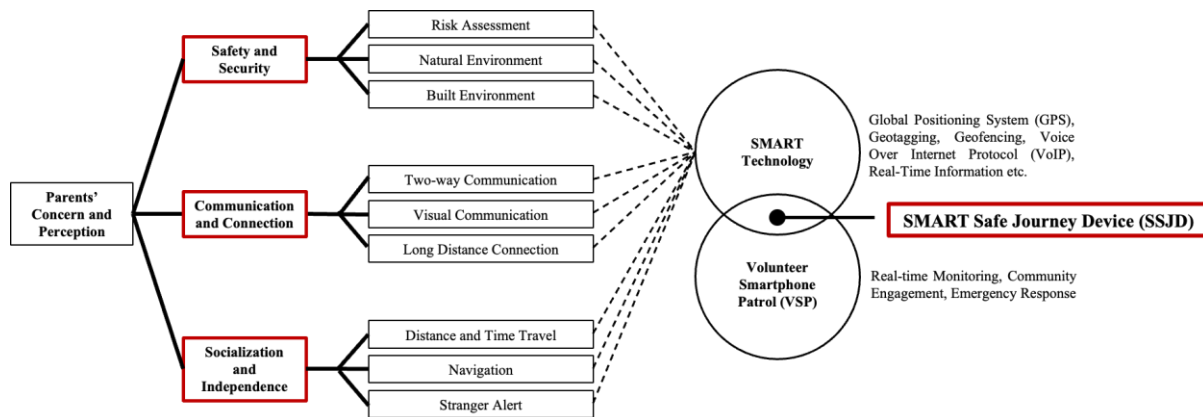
Parents' Concern and Perception

Safety and Security

Risk Assessment

Natural Environment

Built Environment

Communication and Connection

Two-way Communication

Visual Communication

Long Distance Connection

Socialization and Independence

Distance and Time Travel

Navigation

Stranger Alert

SMART Technology

Global Positioning System (GPS), Geotagging, Geofencing, Voice Over Internet Protocol (VoIP), Real-Time Information etc.

SMART Safe Journey Device (SSJD)

Volunteer Smartphone Patrol (VSP)

Real-time Monitoring, Community Engagement, Emergency Response